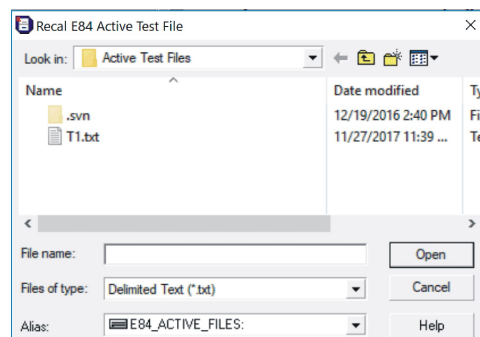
Recal E84 Active Test File

Look in: Active Test Files

| Name | Date modified | Ty |
|---|---|---|
| .svn | 12/19/2016 2:40 PM | Fi |
| T1.txt | 11/27/2017 11:39 ... | Te |

File name:
Open

Files of type: Delimited Text (*.txt)
Cancel

Alias: E84_ACTIVE_FILES:
Help